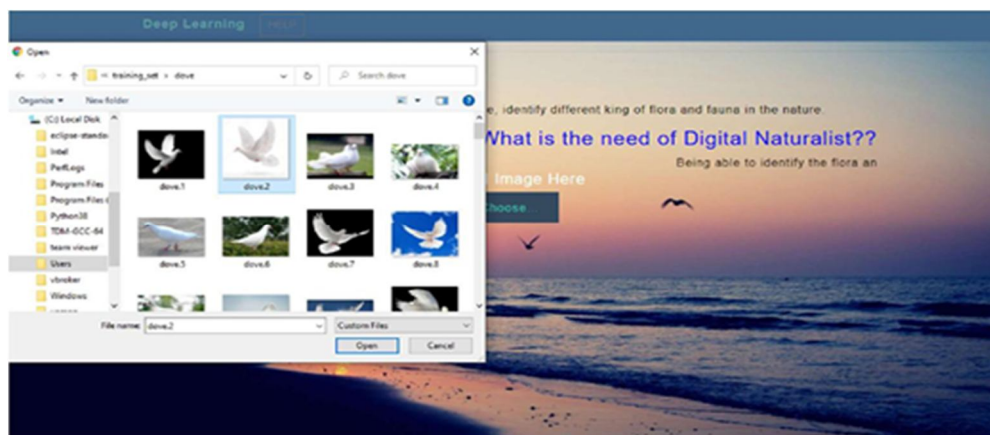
Deep Learning PRED

Open

« training_set › dove

Search dove

Organize ▾ New folder

(C:) Local Disk
eclipse-standa
Intel
PerfLogs
Program Files
Program Files (
Python38
TDM-GCC-64
team viewer
Users
vbroker
Windows

dove.1 dove.2 dove.3 dove.4
dove.5 dove.6 dove.7 dove.8

File name: dove.2
Custom Files
Open Cancel

e, identify different king of flora and fauna in the nature.

What is the need of Digital Naturalist??

Being able to identify the flora an

Image Here

Choose...